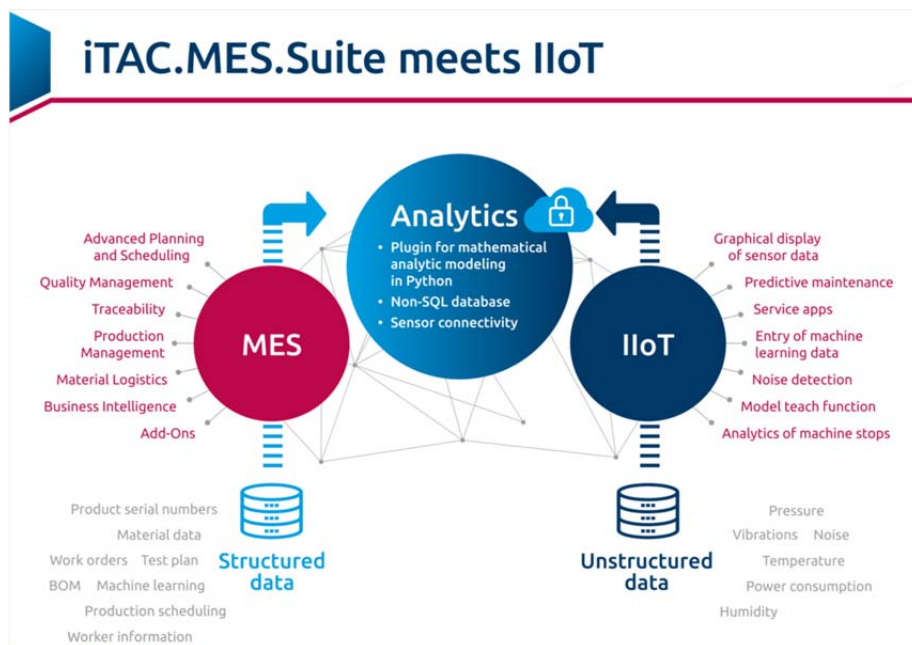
iTAC.MES.Suite meets IIoT

Analytics

• Plugin for mathematical analytic modeling in Python
• Non-SQL database
• Sensor connectivity

Advanced Planning and Scheduling
Quality Management
Traceability
Production Management
Material Logistics
Business Intelligence
Add-Ons

MES

IIoT

Graphical display of sensor data
Predictive maintenance
Service apps
Entry of machine learning data
Noise detection
Model teach function
Analytics of machine stops

Product serial numbers
Material data
Work orders
Test plan
BOM
Machine learning
Production scheduling
Worker information

Structured data

Unstructured data

Pressure
Vibrations
Noise
Temperature
Power consumption
Humidity